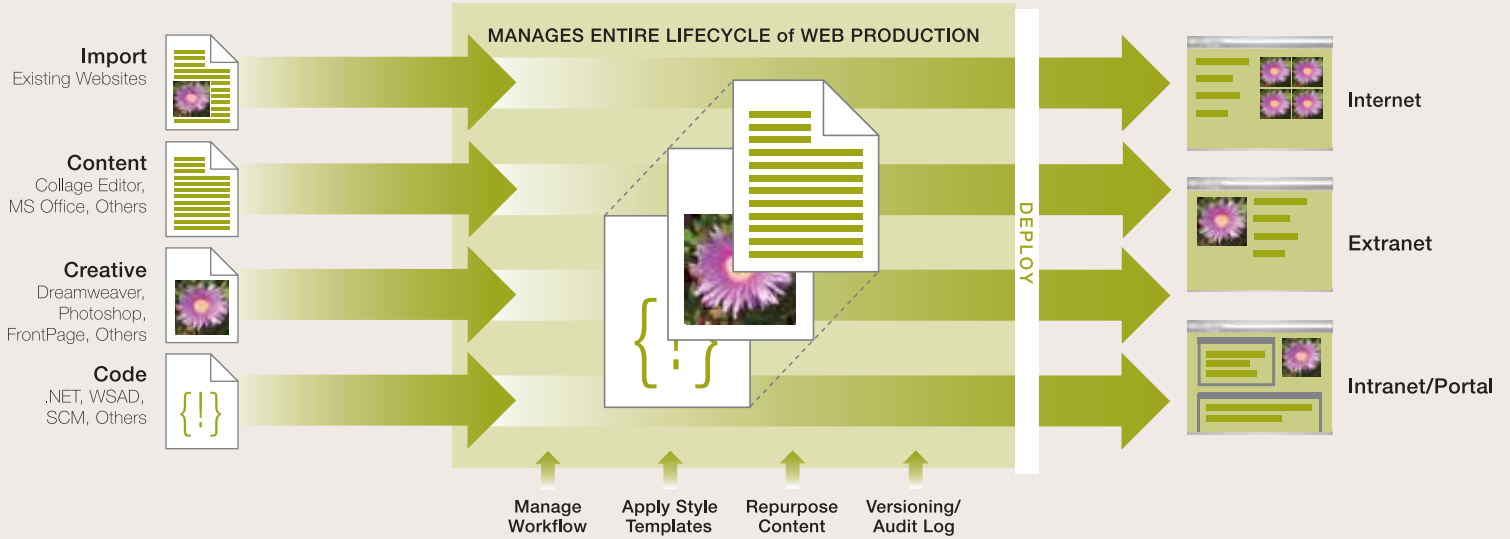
Import
Existing Websites

Content
Collage Editor, MS Office, Others

Creative
Dreamweaver, Photoshop, FrontPage, Others

Code
.NET, WSAD, SCM, Others

MANAGES ENTIRE LIFECYCLE of WEB PRODUCTION

{!}

{!}

DEPLOY

Manage Workflow

Apply Style Templates

Repurpose Content

Versioning/ Audit Log

Internet

Extranet

Intranet/Portal